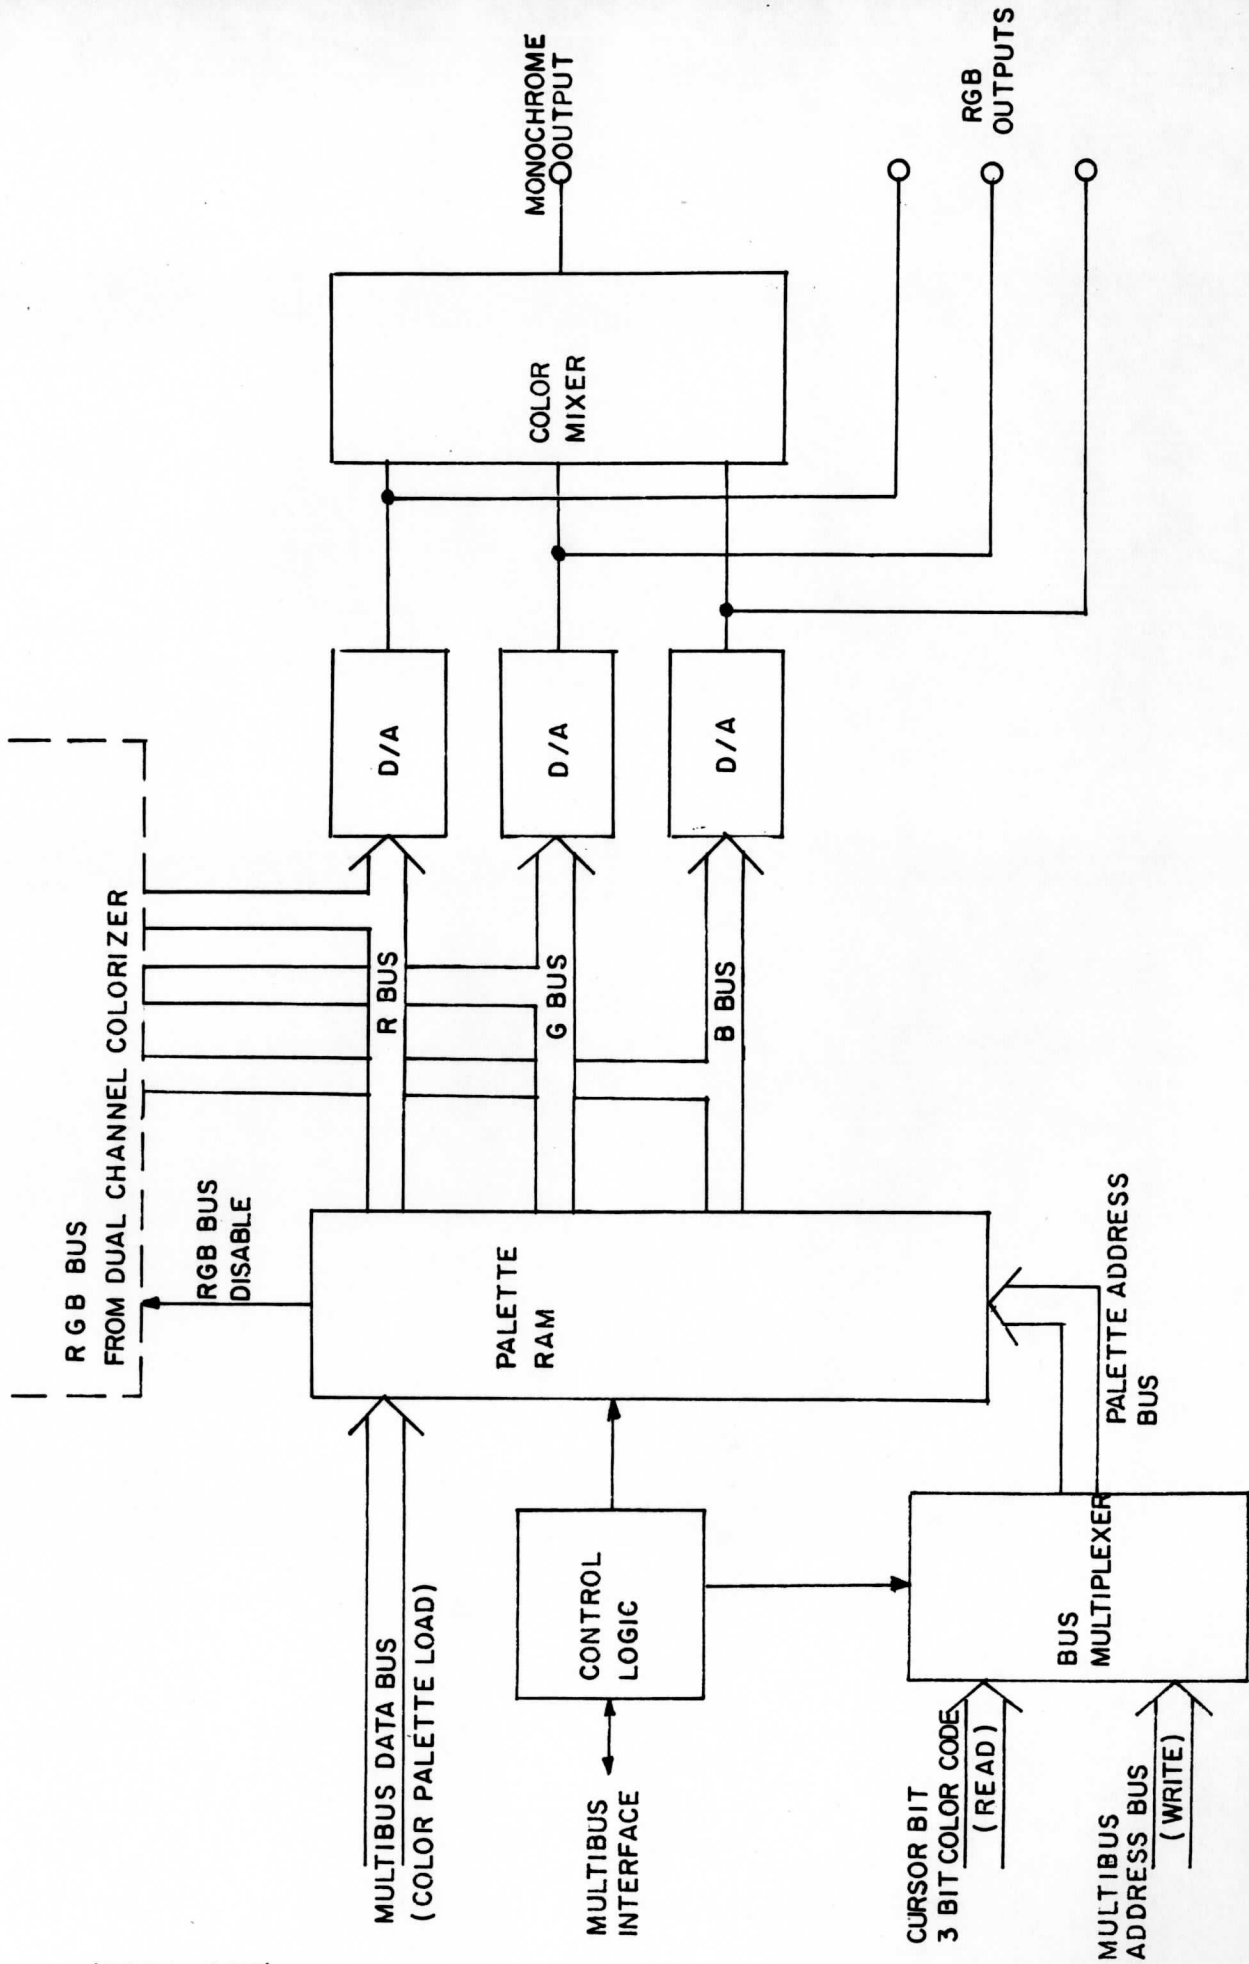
MONOCHROME OUTPUT

RGB OUTPUTS

COLOR MIXER

D/A

D/A

D/A

R G B BUS FROM DUAL CHANNEL COLORIZER

RGB BUS DISABLE

R BUS

G BUS

B BUS

PALETTE RAM

PALETTE ADDRESS BUS

MULTIBUS DATA BUS (COLOR PALETTE LOAD)

CONTROL LOGIC

MULTIBUS INTERFACE

BUS MULTIPLEXER

CURSOR BIT 3 BIT COLOR CODE (READ)

MULTIBUS ADDRESS BUS (WRITE)